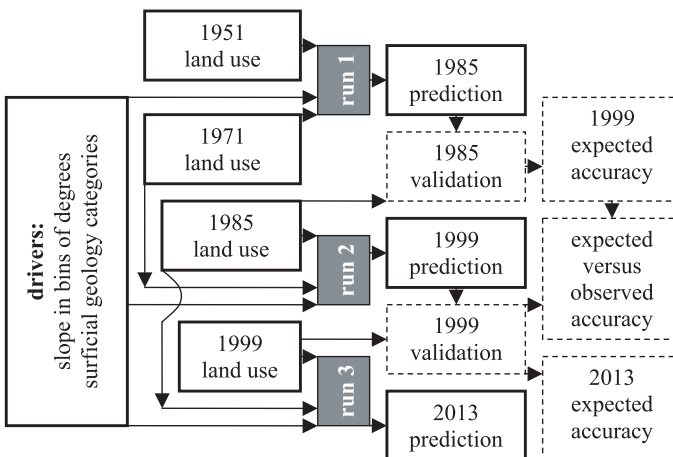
1951 land use

drivers: slope in bins of degrees surficial geology categories

run 1

1985 prediction

1971 land use

1985 validation

1999 expected accuracy

1985 land use

run 2

1999 prediction

expected versus observed accuracy

1999 land use

1999 validation

run 3

2013 prediction

2013 expected accuracy